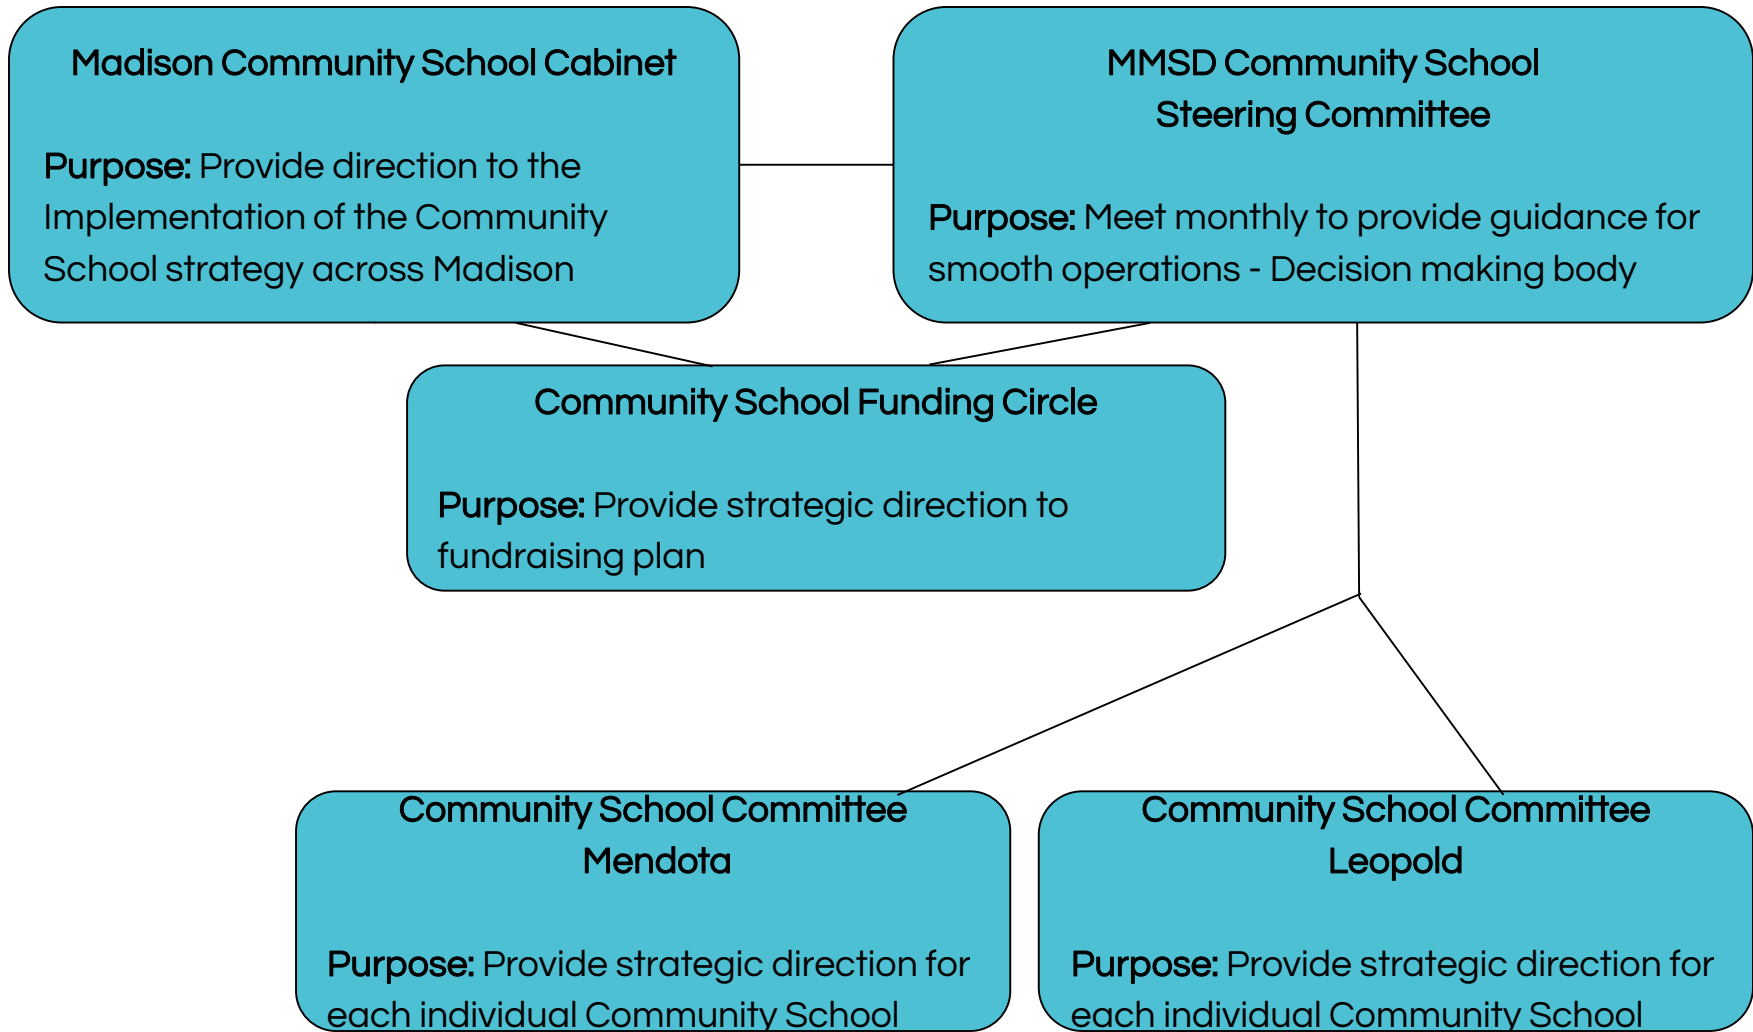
Madison Community School Cabinet

Purpose: Provide direction to the Implementation of the Community School strategy across Madison

MMSD Community School Steering Committee

Purpose: Meet monthly to provide guidance for smooth operations - Decision making body

Community School Funding Circle

Purpose: Provide strategic direction to fundraising plan

Community School Committee Mendota

Purpose: Provide strategic direction for each individual Community School

Community School Committee Leopold

Purpose: Provide strategic direction for each individual Community School